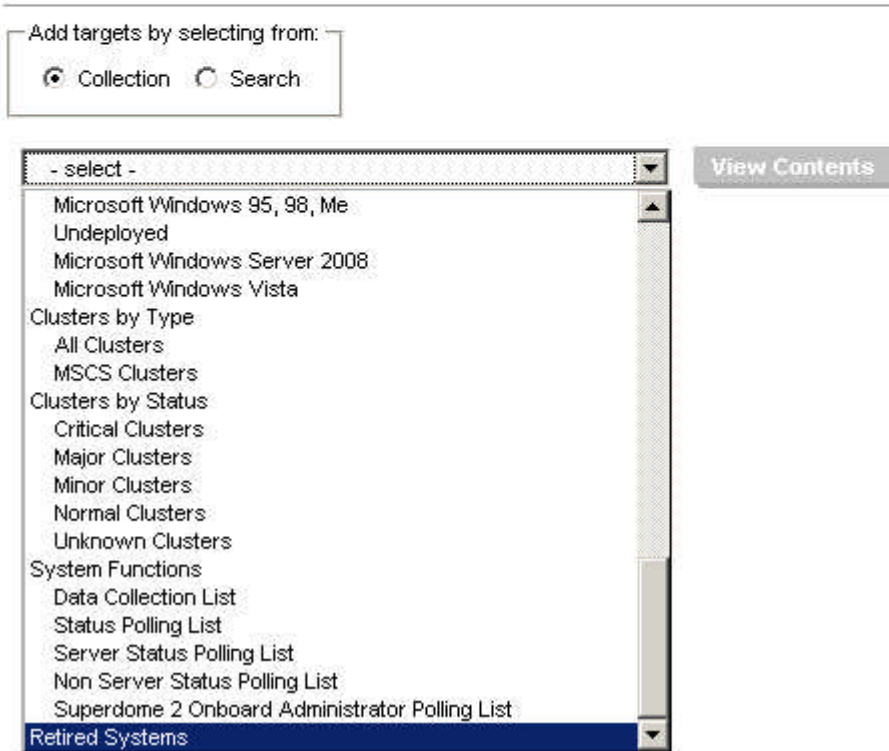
Add targets by selecting from:
Collection Search

- select -

View Contents

Microsoft Windows 95, 98, Me
Undeployed
Microsoft Windows Server 2008
Microsoft Windows Vista
Clusters by Type
All Clusters
MSCS Clusters
Clusters by Status
Critical Clusters
Major Clusters
Minor Clusters
Normal Clusters
Unknown Clusters
System Functions
Data Collection List
Status Polling List
Server Status Polling List
Non Server Status Polling List
Superdome 2 Onboard Administrator Polling List
Retired Systems